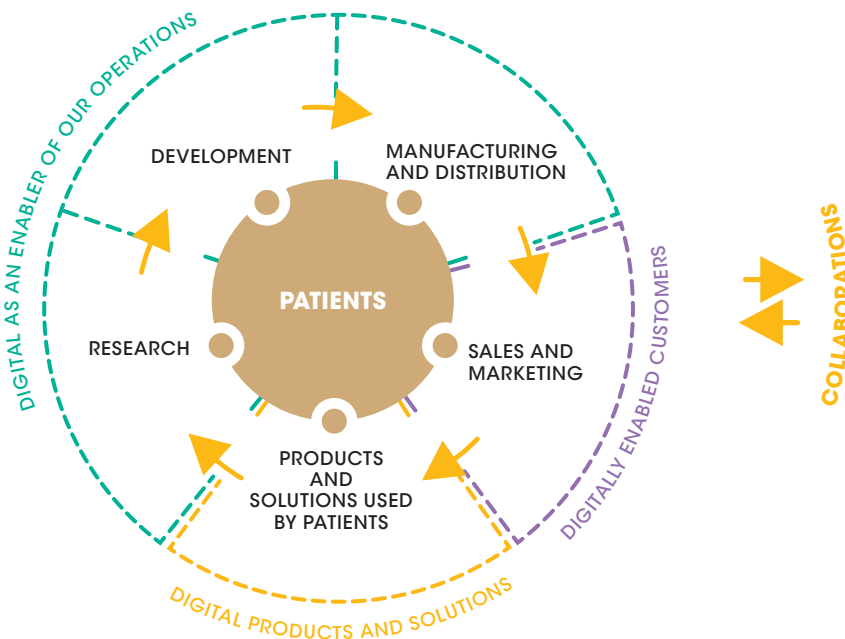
DIGITAL AS AN ENABLER OF OUR OPERATIONS

DEVELOPMENT

MANUFACTURING AND DISTRIBUTION

PATIENTS

RESEARCH

SALES AND MARKETING

PRODUCTS AND SOLUTIONS USED BY PATIENTS

DIGITALLY ENABLED CUSTOMERS

DIGITAL PRODUCTS AND SOLUTIONS

COLLABORATIONS